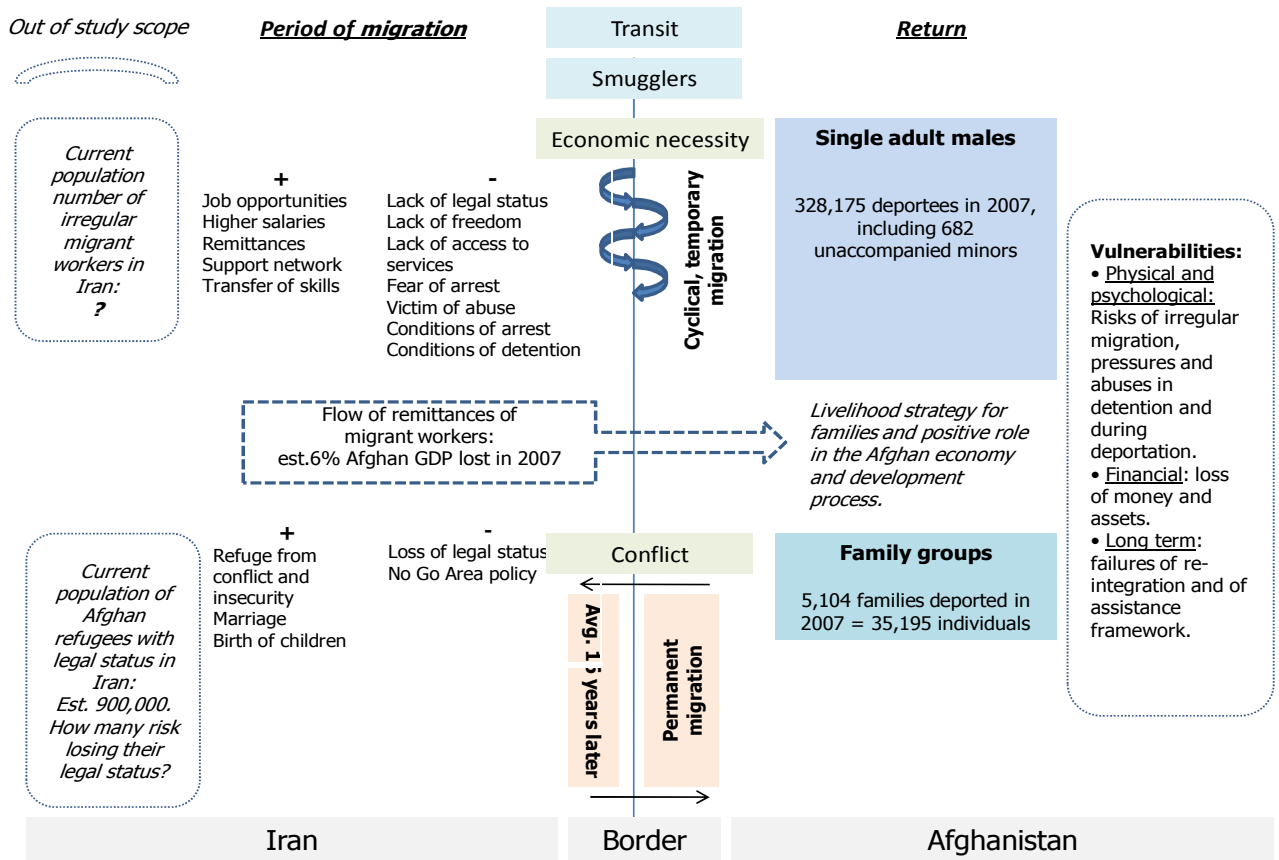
Out of study scope

Period of migration

Transit

Smugglers

Return

Current population number of irregular migrant workers in Iran: ?

+
Job opportunities
Higher salaries
Remittances
Support network
Transfer of skills

-
Lack of legal status
Lack of freedom
Lack of access to services
Fear of arrest
Victim of abuse
Conditions of arrest
Conditions of detention

Economic necessity

Cyclical, temporary migration

Single adult males

328,175 deportees in 2007, including 682 unaccompanied minors

Vulnerabilities:
• Physical and psychological: Risks of irregular migration, pressures and abuses in detention and during deportation.
• Financial: loss of money and assets.
• Long term: failures of re-integration and of assistance framework.

Flow of remittances of migrant workers: est.6% Afghan GDP lost in 2007

Livelihood strategy for families and positive role in the Afghan economy and development process.

Current population of Afghan refugees with legal status in Iran: Est. 900,000. How many risk losing their legal status?

+
Refuge from conflict and insecurity
Marriage
Birth of children

-
Loss of legal status
No Go Area policy

Conflict

Family groups

5,104 families deported in 2007 = 35,195 individuals

Avg. 1 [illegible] years later

Permanent migration

Iran

Border

Afghanistan